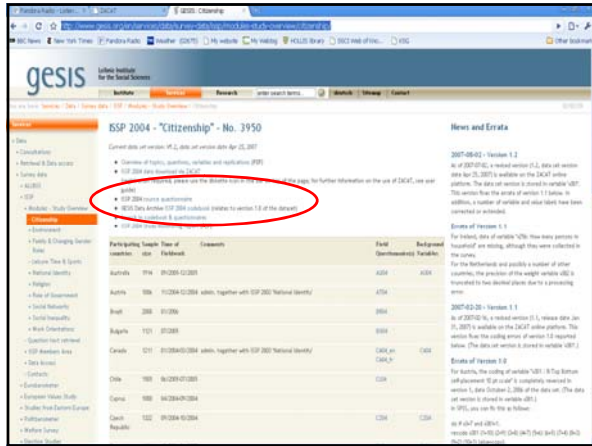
Pandora Radio - Listen... | ZACAT | GESIS: Citizenship

http://www.gesis.org/en/services/data/survey-data/issp/modules-study-overview/citizenship

BBC News | New York Times | Pandora Radio | Weather (02475) | My website | My Weblog | HOLLIS library | DSCI Web of Kno... | KSG | Other bookmarks

gesis Leibniz Institute for the Social Sciences

Institute | Services | Research | enter search terms... | Sitemap | Contact

You are here: Services / Data / Survey data / ISSP / Modules / Study Overview / Citizenship

Services

» Data
» Consultations
» Retrieval & Data access
» Survey data
» ALLBUS
» ISSP
» Modules - Study Overview
» Citizenship
» Environment
» Family & Changing Gender Roles
» Leisure Time & Sports
» National Identity
» Religion
» Role of Government
» Social Networks
» Social Inequality
» Work Orientations
» Question text retrieval
» ISSP Members Area
» Data Access
Contacts
» Eurobarometer
» European Values Study
» Studies from Eastern Europe
» Politbarometer
» Welfare Survey
» Election Studies

ISSP 2004 - "Citizenship" - No. 3950

Current data set version: V1.2, data set version date Apr 25, 2007

• Overview of topics, questions, variables and applications (PDF)
• ISSP 2004 data download via ZACAT
• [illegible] required, please use the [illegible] of the page; for further information on the use of ZACAT, see user guide)
• ISSP 2004 source questionnaire
• GESIS Data Archive ISSP 2004 codebook (relates to version 1.0 of the dataset)
• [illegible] codebook & questionnaire
• ISSP 2004 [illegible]

| Participating countries | Sample size | Time of fieldwork | Comments | Field Questionnaire(s) | Background Variables |
|---|---|---|---|---|---|
| Australia | 1914 | 09/2005-12/2005 | | AU04 | AU04 |
| Austria | 1006 | 11/2004-12/2004 | admin. together with ISSP 2003 'National Identity' | AT04 | |
| Brazil | 2000 | 01/2006 | | BR04 | |
| Bulgaria | 1121 | 07/2005 | | BG04 | |
| Canada | 1211 | 01/2004-03/2004 | admin. together with ISSP 2003 'National Identity' | CA04_en CA04_fr | CA04 |
| Chile | 1505 | 06/2005-07/2005 | | CL04 | |
| Cyprus | 1000 | 04/2004-09/2004 | | | |
| Czech Republic | 1322 | 09/2004-10/2004 | | CZ04 | CZ04 |

News and Errata

2007-08-02 - Version 1.2
As of 2007-07-02, a revised version (1.2), data set version date Apr 25, 2007 is available on the ZACAT online platform. The data set version is stored in variable 'V3'. This version fixes the errata of version 1.1 below. In addition, a number of variable and value labels have been corrected or extended.

Errata of Version 1.1
For Ireland, data of variable "V56: How many persons in household" are missing, although they were collected in the survey.
For the Netherlands and possibly a number of other countries, the precision of the weight variable V62 is truncated to two decimal places due to a processing error.

2007-02-20 - Version 1.1
As of 2007-02-16, a revised version (1.1, release date Jan 31, 2007) is available on the ZACAT online platform. This version fixes the coding errors of version 1.0 reported below. (The data set version is stored in variable 'V3'.)

Errata of Version 1.0
For Austria, the coding of variable 'V61: R:Top Bottom self-placement 10 pt scale' is completely reversed in version 1, date October 2, 2006 of the data set. (The data set version is stored in variable 'V3'.)
In SPSS, you can fix this as follows:

do if v3=7 and v3=1.
recode v61 (1=10) (2=9) (3=8) (4=7) (5=6) (6=5) (7=4) (8=3) (9=2) (10=1) (else=copy).